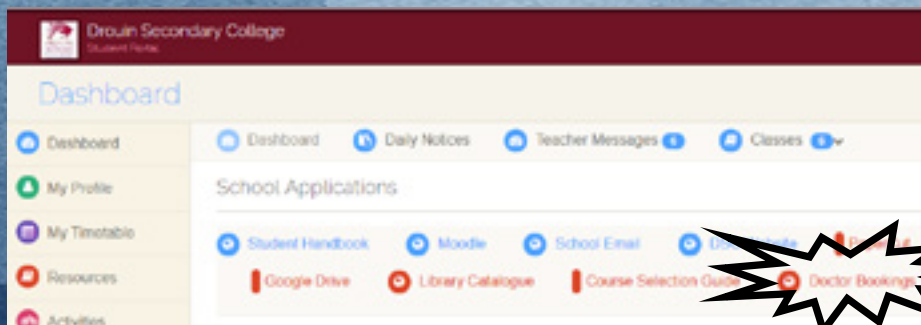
Drouin Secondary College
Student Portal

Dashboard

Dashboard
My Profile
My Timetable
Resources
Activities

Dashboard
Daily Notices
Teacher Messages 0
Classes 5

School Applications

Student Handbook
Moodle
School Email
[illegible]
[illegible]
Google Drive
Library Catalogue
Course Selection Guide
Doctor Bookings